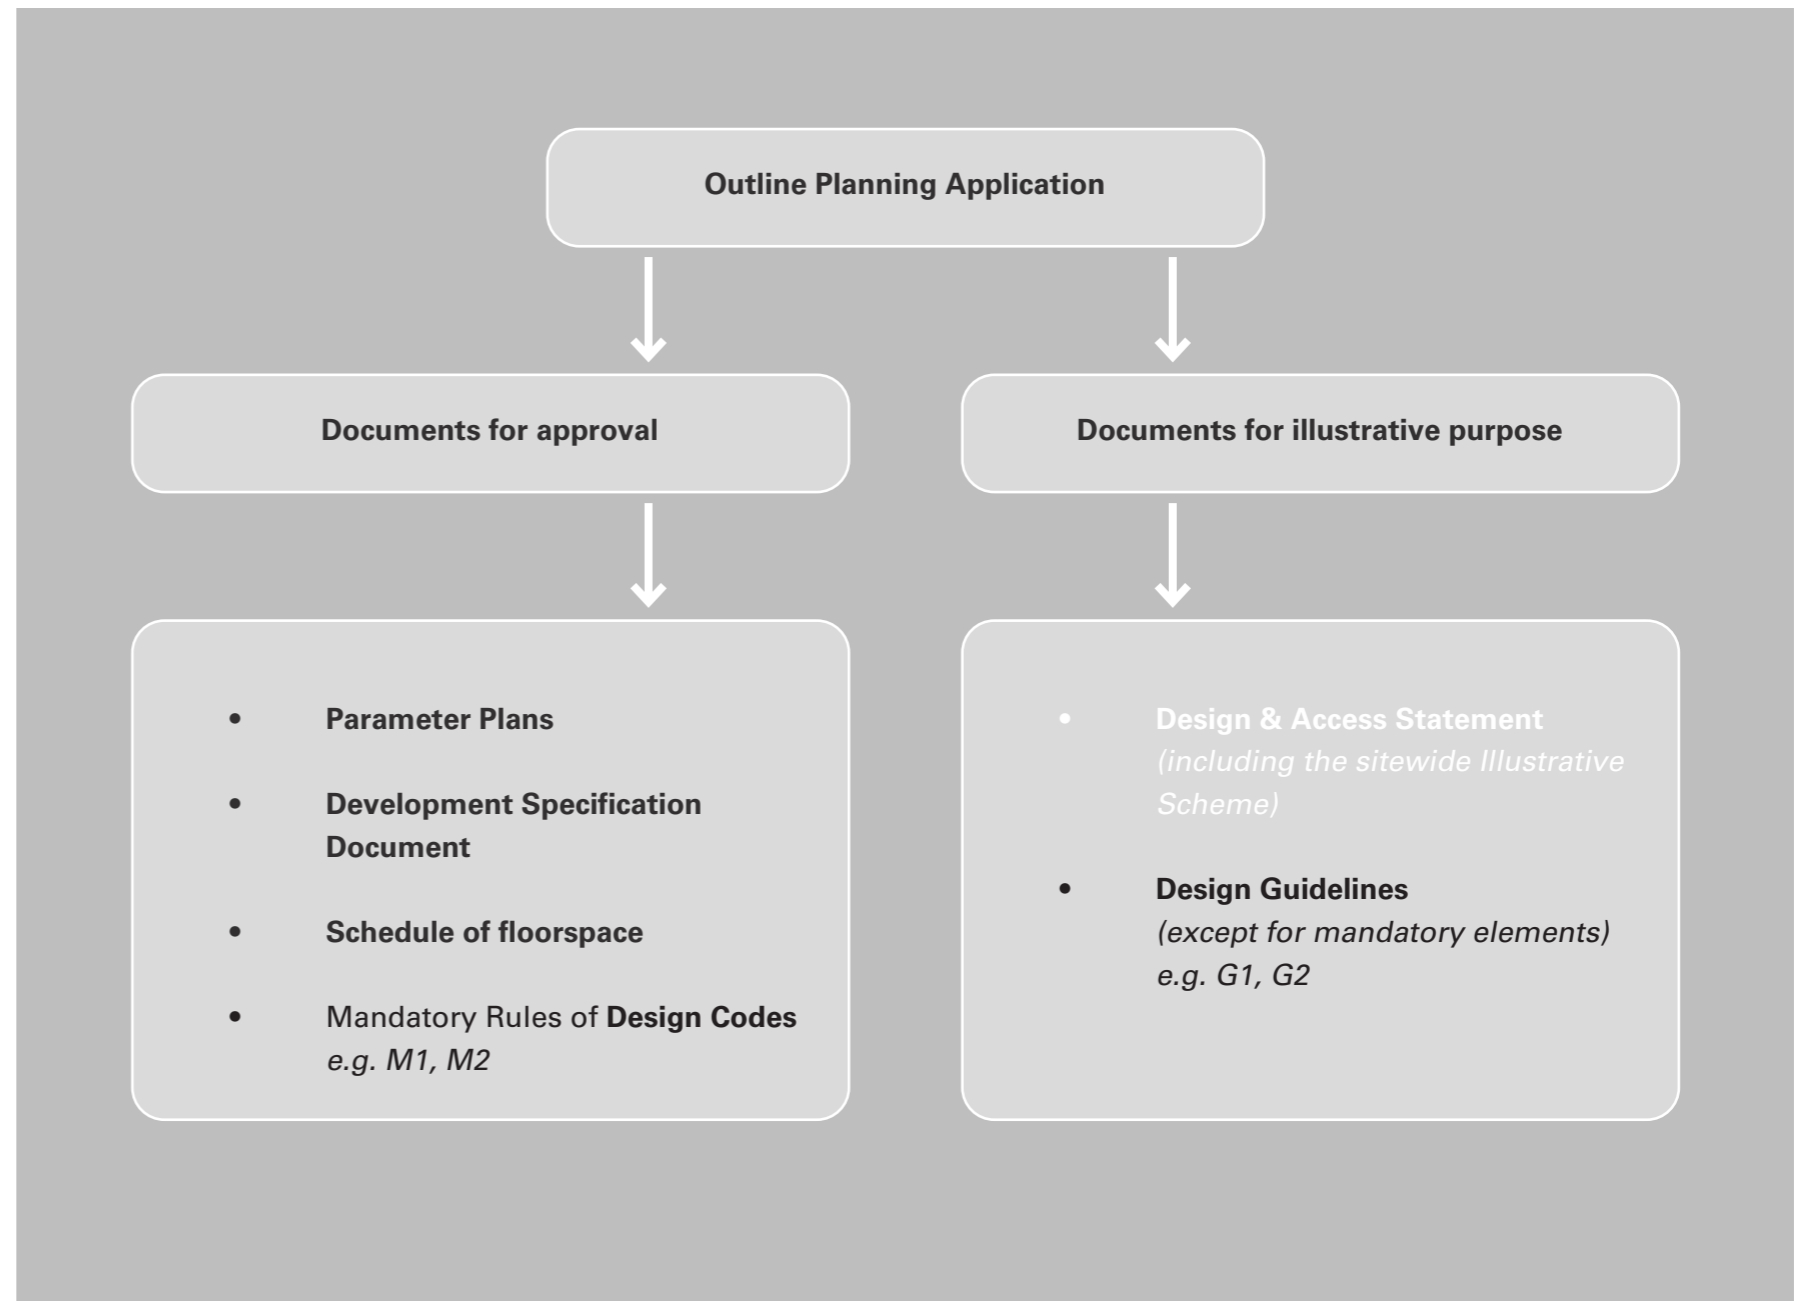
Outline Planning Application

Documents for approval

Documents for illustrative purpose

- Parameter Plans
- Development Specification Document
- Schedule of floorspace
- Mandatory Rules of Design Codes e.g. M1, M2

- Design & Access Statement (including the sitewide Illustrative Scheme)
- Design Guidelines (except for mandatory elements) e.g. G1, G2